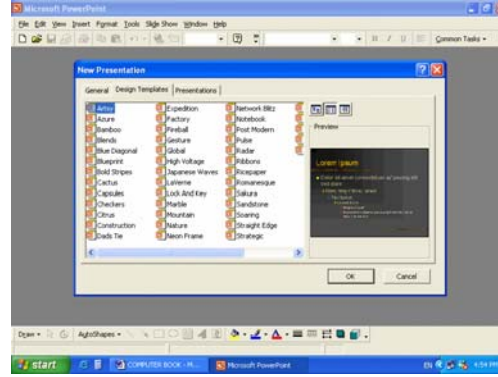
Microsoft PowerPoint

File Edit View Insert Format Tools Slide Show Window Help

Common Tasks

New Presentation

General Design Templates Presentations

Artsy
Azure
Bamboo
Blends
Blue Diagonal
Blueprint
Bold Stripes
Cactus
Capsules
Checkers
Citrus
Construction
Dads Tie

Expedition
Factory
Fireball
Gesture
Global
High Voltage
Japanese Waves
LaVerne
Lock And Key
Marble
Mountain
Nature
Neon Frame

Network Blitz
Notebook
Post Modern
Pulse
Radar
Ribbons
Ricepaper
Romanesque
Sakura
Sandstone
Soaring
Straight Edge
Strategic

Preview

Lorem Ipsum

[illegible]

OK Cancel

Draw AutoShapes

start COMPUTER BOOK - M... Microsoft PowerPoint

EN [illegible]